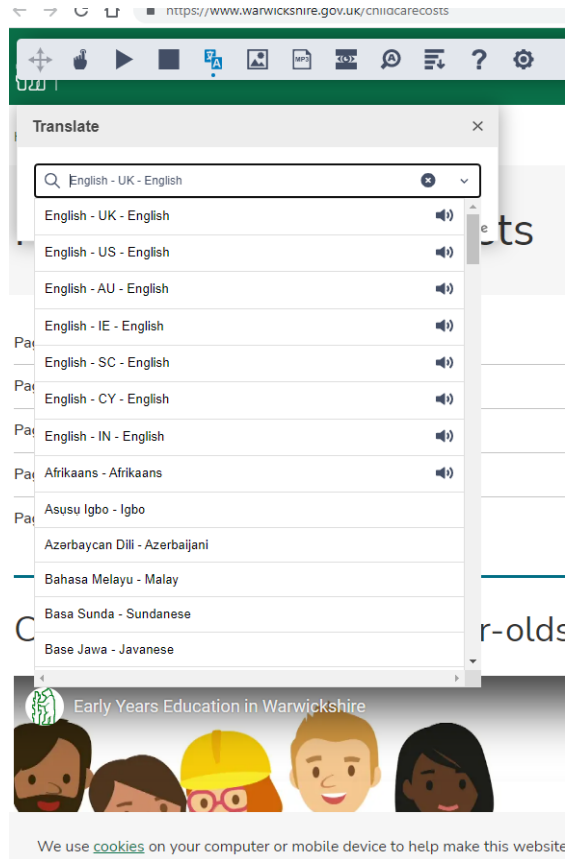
https://www.warwickshire.gov.uk/childcarecosts

MP3

?

Translate

×

English - UK - English

English - UK - English

English - US - English

English - AU - English

English - IE - English

English - SC - English

English - CY - English

English - IN - English

Afrikaans - Afrikaans

Asụsụ Igbo - Igbo

Azərbaycan Dili - Azerbaijani

Bahasa Melayu - Malay

Basa Sunda - Sundanese

Base Jawa - Javanese

cts

Pa

Pa

Pa

Pa

Pa

C

r-olds

Early Years Education in Warwickshire

We use cookies on your computer or mobile device to help make this website